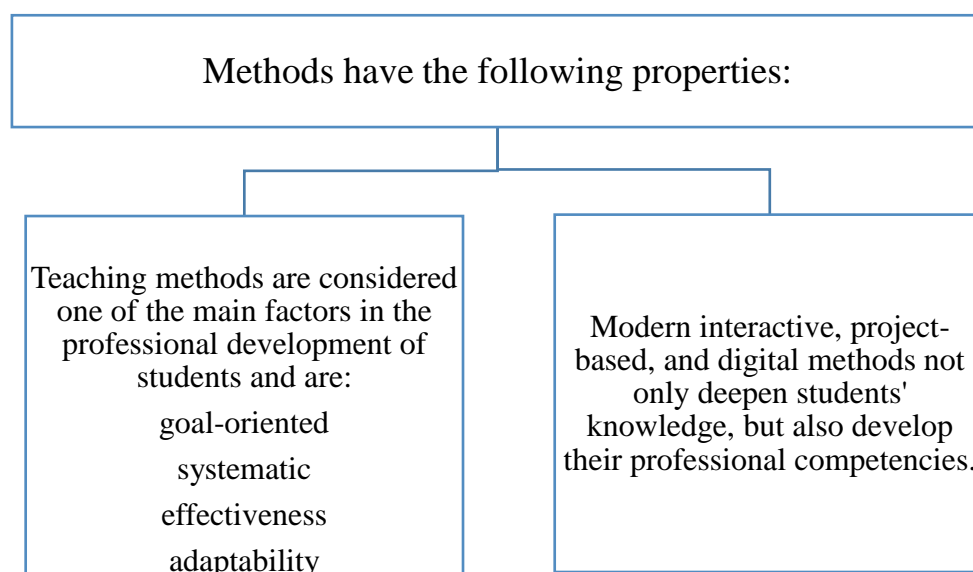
Methods have the following properties:

Teaching methods are considered one of the main factors in the professional development of students and are:

goal-oriented

systematic

effectiveness

adaptability

Modern interactive, project-based, and digital methods not only deepen students' knowledge, but also develop their professional competencies.